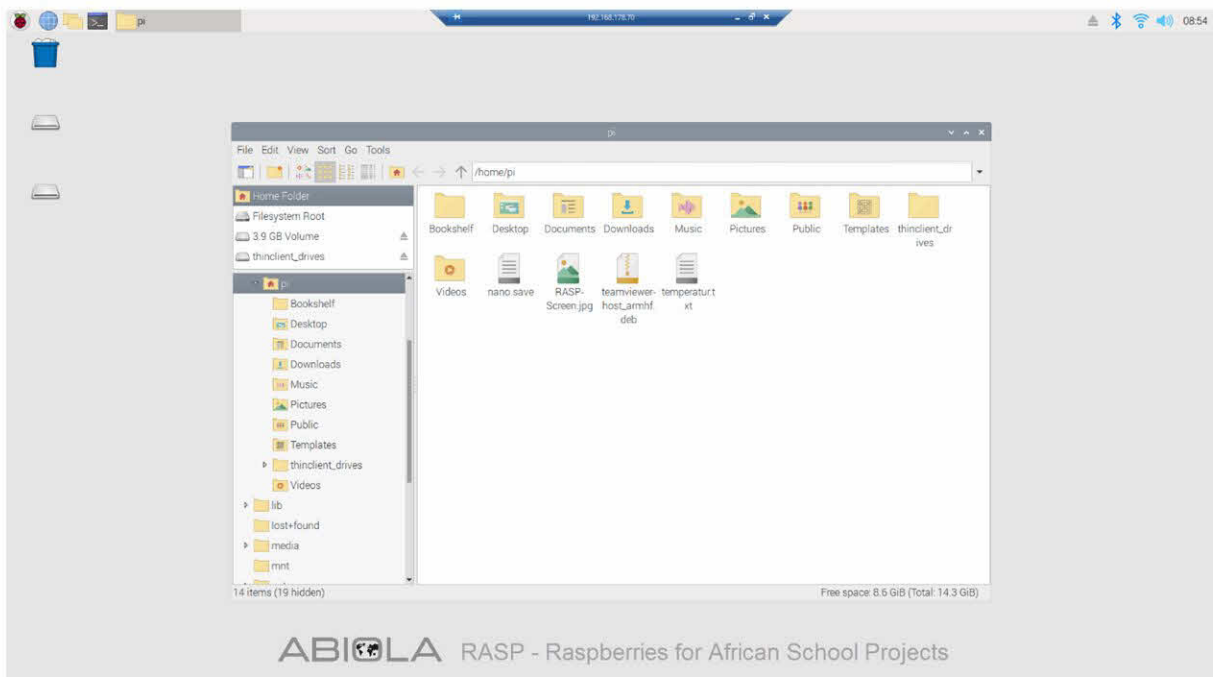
pi

192.168.178.70

08:54

pi

File Edit View Sort Go Tools

/home/pi

Home Folder
Filesystem Root
3.9 GB Volume
thinclient_drives

pi
Bookshelf
Desktop
Documents
Downloads
Music
Pictures
Public
Templates
thinclient_drives
Videos
lib
lost+found
media
mnt

Bookshelf Desktop Documents Downloads Music Pictures Public Templates thinclient_drives

Videos nano save RASP-Screen.jpg teamviewer-host_armhf.deb temperatur.txt

14 items (19 hidden)

Free space: 8.6 GiB (Total: 14.3 GiB)

ABIOLA RASP - Raspberries for African School Projects